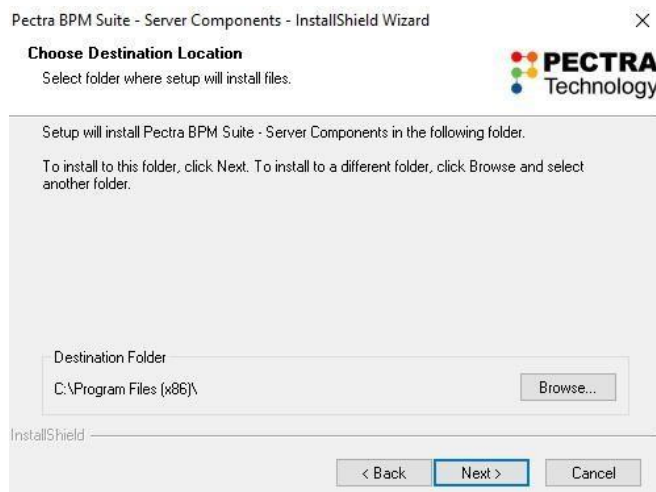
Pectra BPM Suite - Server Components - InstallShield Wizard

×

Choose Destination Location

Select folder where setup will install files.

PECTRA Technology

Setup will install Pectra BPM Suite - Server Components in the following folder.

To install to this folder, click Next. To install to a different folder, click Browse and select another folder.

Destination Folder

C:\Program Files (x86)\

Browse...

InstallShield

< Back

Next >

Cancel